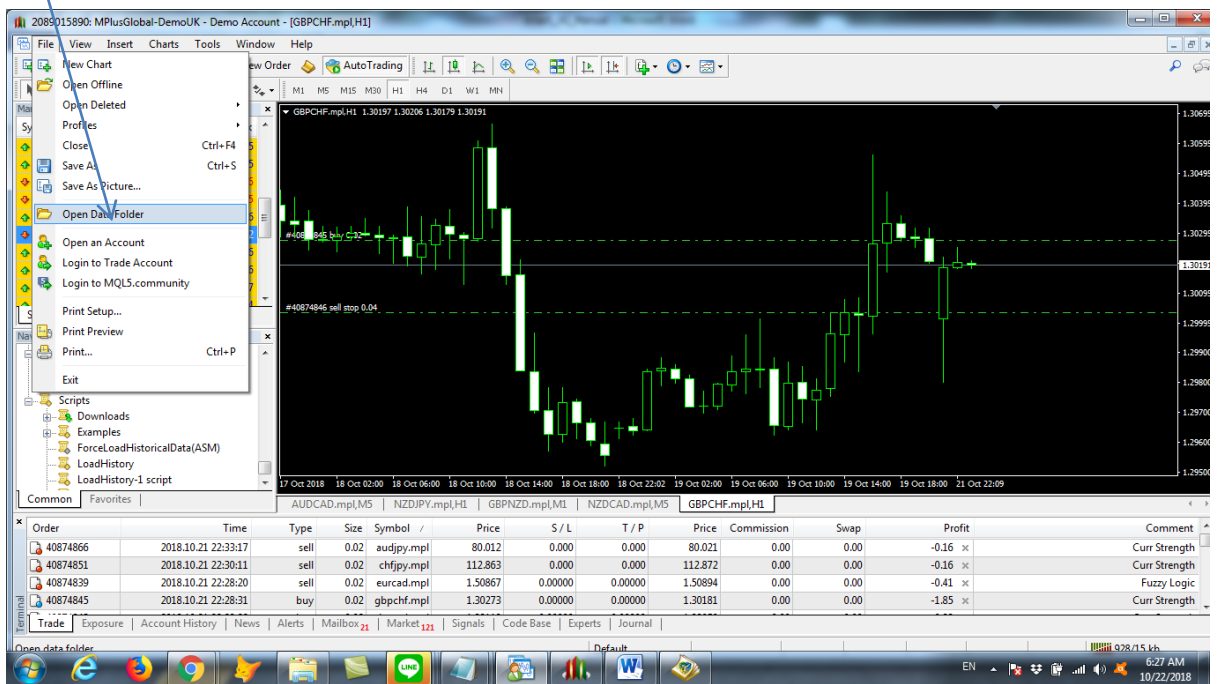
2089015890: MPlusGlobal-DemoUK - Demo Account - [GBPCHF.mpl,H1]

File View Insert Charts Tools Window Help

New Chart
Open Offline
Open Deleted
Profiles
Close Ctrl+F4
Save As Ctrl+S
Save As Picture...
Open Data Folder
Open an Account
Login to Trade Account
Login to MQL5.community
Print Setup...
Print Preview
Print... Ctrl+P
Exit

New Order AutoTrading

M1 M5 M15 M30 H1 H4 D1 W1 MN

GBPCHF.mpl,H1 1.30197 1.30206 1.30179 1.30191

#40874845 buy 0.02
#40874846 sell stop 0.04

1.30695
1.30595
1.30495
1.30395
1.30295
1.30191
1.30095
1.29995
1.29900
1.29800
1.29700
1.29600
1.29500

17 Oct 2018 18 Oct 02:00 18 Oct 06:00 18 Oct 10:00 18 Oct 14:00 18 Oct 18:00 18 Oct 22:02 19 Oct 02:00 19 Oct 06:00 19 Oct 10:00 19 Oct 14:00 19 Oct 18:00 21 Oct 22:09

Scripts
Downloads
Examples
ForceLoadHistoricalData(ASM)
LoadHistory
LoadHistory-1 script

Common Favorites

AUDCAD.mpl,M5 NZDJPY.mpl,H1 GBPNZD.mpl,M1 NZDCAD.mpl,M5 GBPCHF.mpl,H1

| Order | Time | Type | Size | Symbol | Price | S / L | T / P | Price | Commission | Swap | Profit | Comment |
|---|---|---|---|---|---|---|---|---|---|---|---|---|
| 40874866 | 2018.10.21 22:33:17 | sell | 0.02 | audjpy.mpl | 80.012 | 0.000 | 0.000 | 80.021 | 0.00 | 0.00 | -0.16 | Curr Strength |
| 40874851 | 2018.10.21 22:30:11 | sell | 0.02 | chfjpy.mpl | 112.863 | 0.000 | 0.000 | 112.872 | 0.00 | 0.00 | -0.16 | Curr Strength |
| 40874839 | 2018.10.21 22:28:20 | sell | 0.02 | eurcad.mpl | 1.50867 | 0.00000 | 0.00000 | 1.50894 | 0.00 | 0.00 | -0.41 | Fuzzy Logic |
| 40874845 | 2018.10.21 22:28:31 | buy | 0.02 | gbpchf.mpl | 1.30273 | 0.00000 | 0.00000 | 1.30181 | 0.00 | 0.00 | -1.85 | Curr Strength |

Terminal
Trade Exposure Account History News Alerts Mailbox 21 Market 121 Signals Code Base Experts Journal

Open data folder
Default
928/15 kb

EN 6:27 AM 10/22/2018